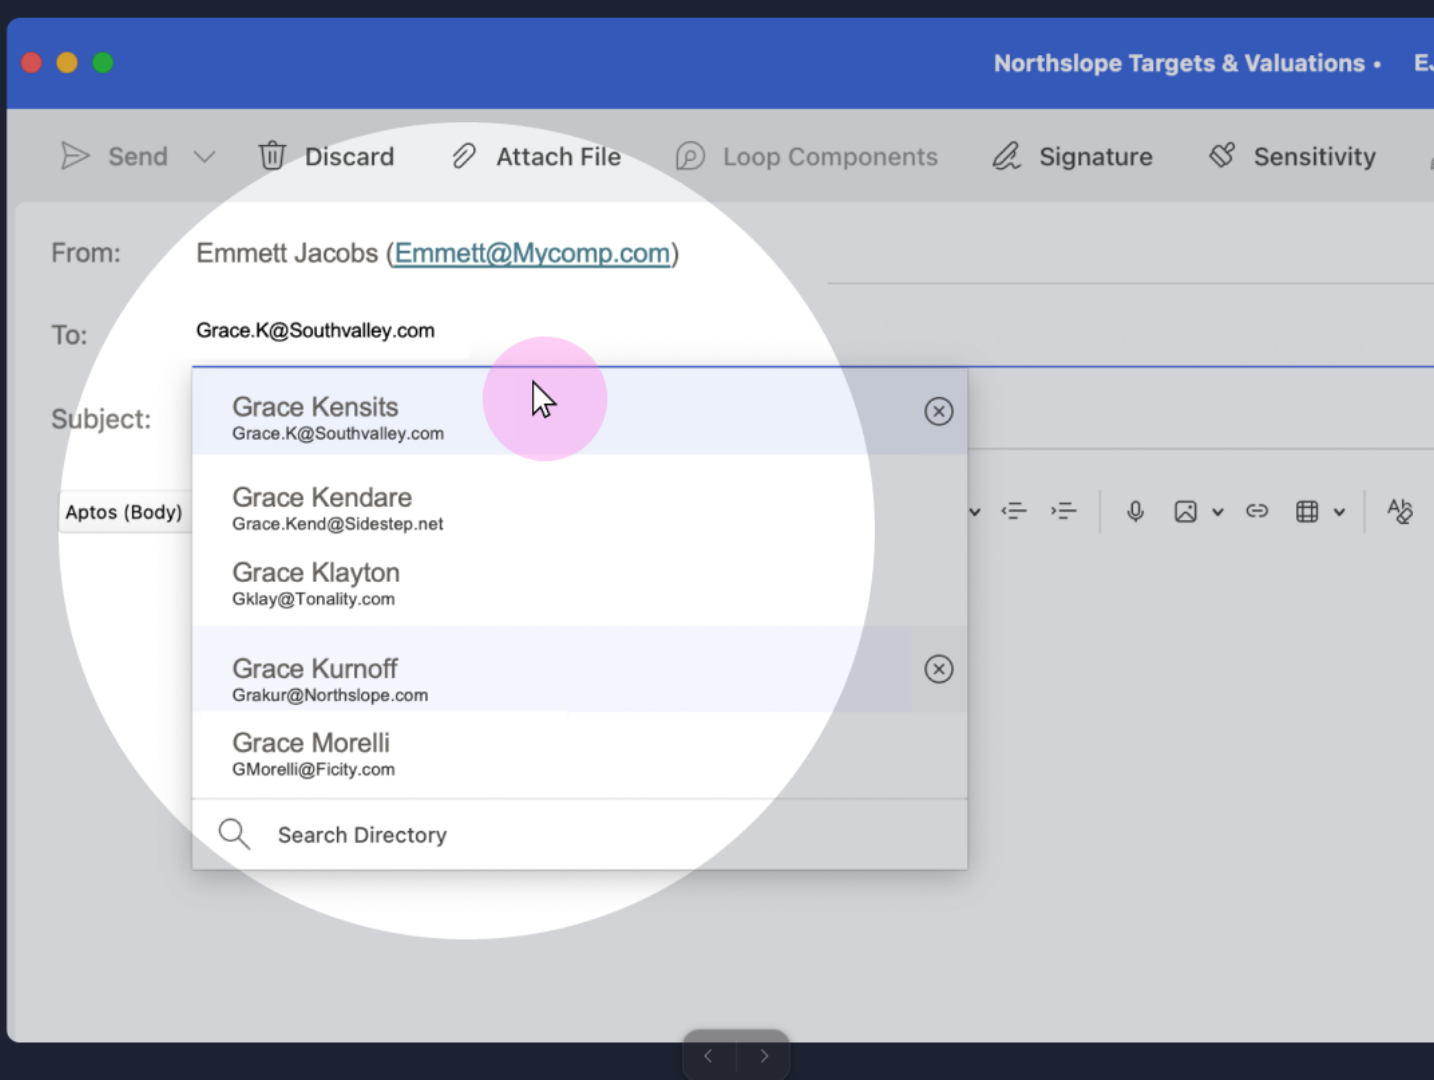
Northslope Targets & Valuations • E

Send Discard Attach File Loop Components Signature Sensitivity

From: Emmett Jacobs (Emmett@Mycomp.com)

To: Grace.K@Southvalley.com

Subject:

Aptos (Body)

Grace Kensits
Grace.K@Southvalley.com

Grace Kendare
Grace.Kend@Sidestep.net

Grace Klayton
Gklay@Tonality.com

Grace Kurnoff
Grakur@Northslope.com

Grace Morelli
GMorelli@Ficity.com

Search Directory